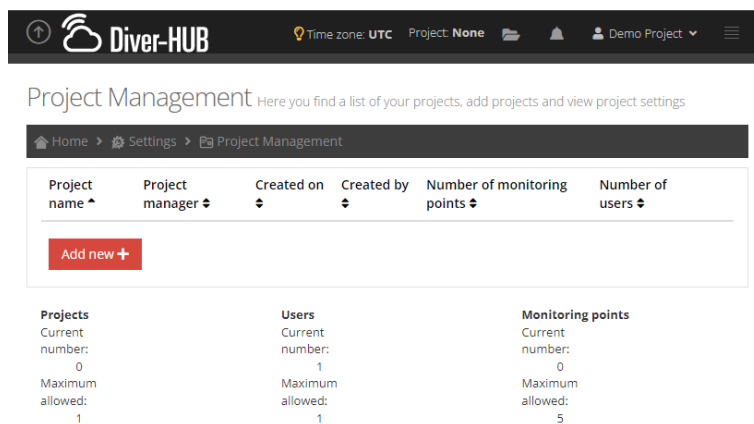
Diver-HUB

Time zone: UTC Project: None Demo Project

Project Management Here you find a list of your projects, add projects and view project settings

Home > Settings > Project Management

| Project name | Project manager | Created on | Created by | Number of monitoring points | Number of users |
|---|---|---|---|---|---|

Add new +

Projects
Current number:
0
Maximum allowed:
1

Users
Current number:
1
Maximum allowed:
1

Monitoring points
Current number:
0
Maximum allowed:
5